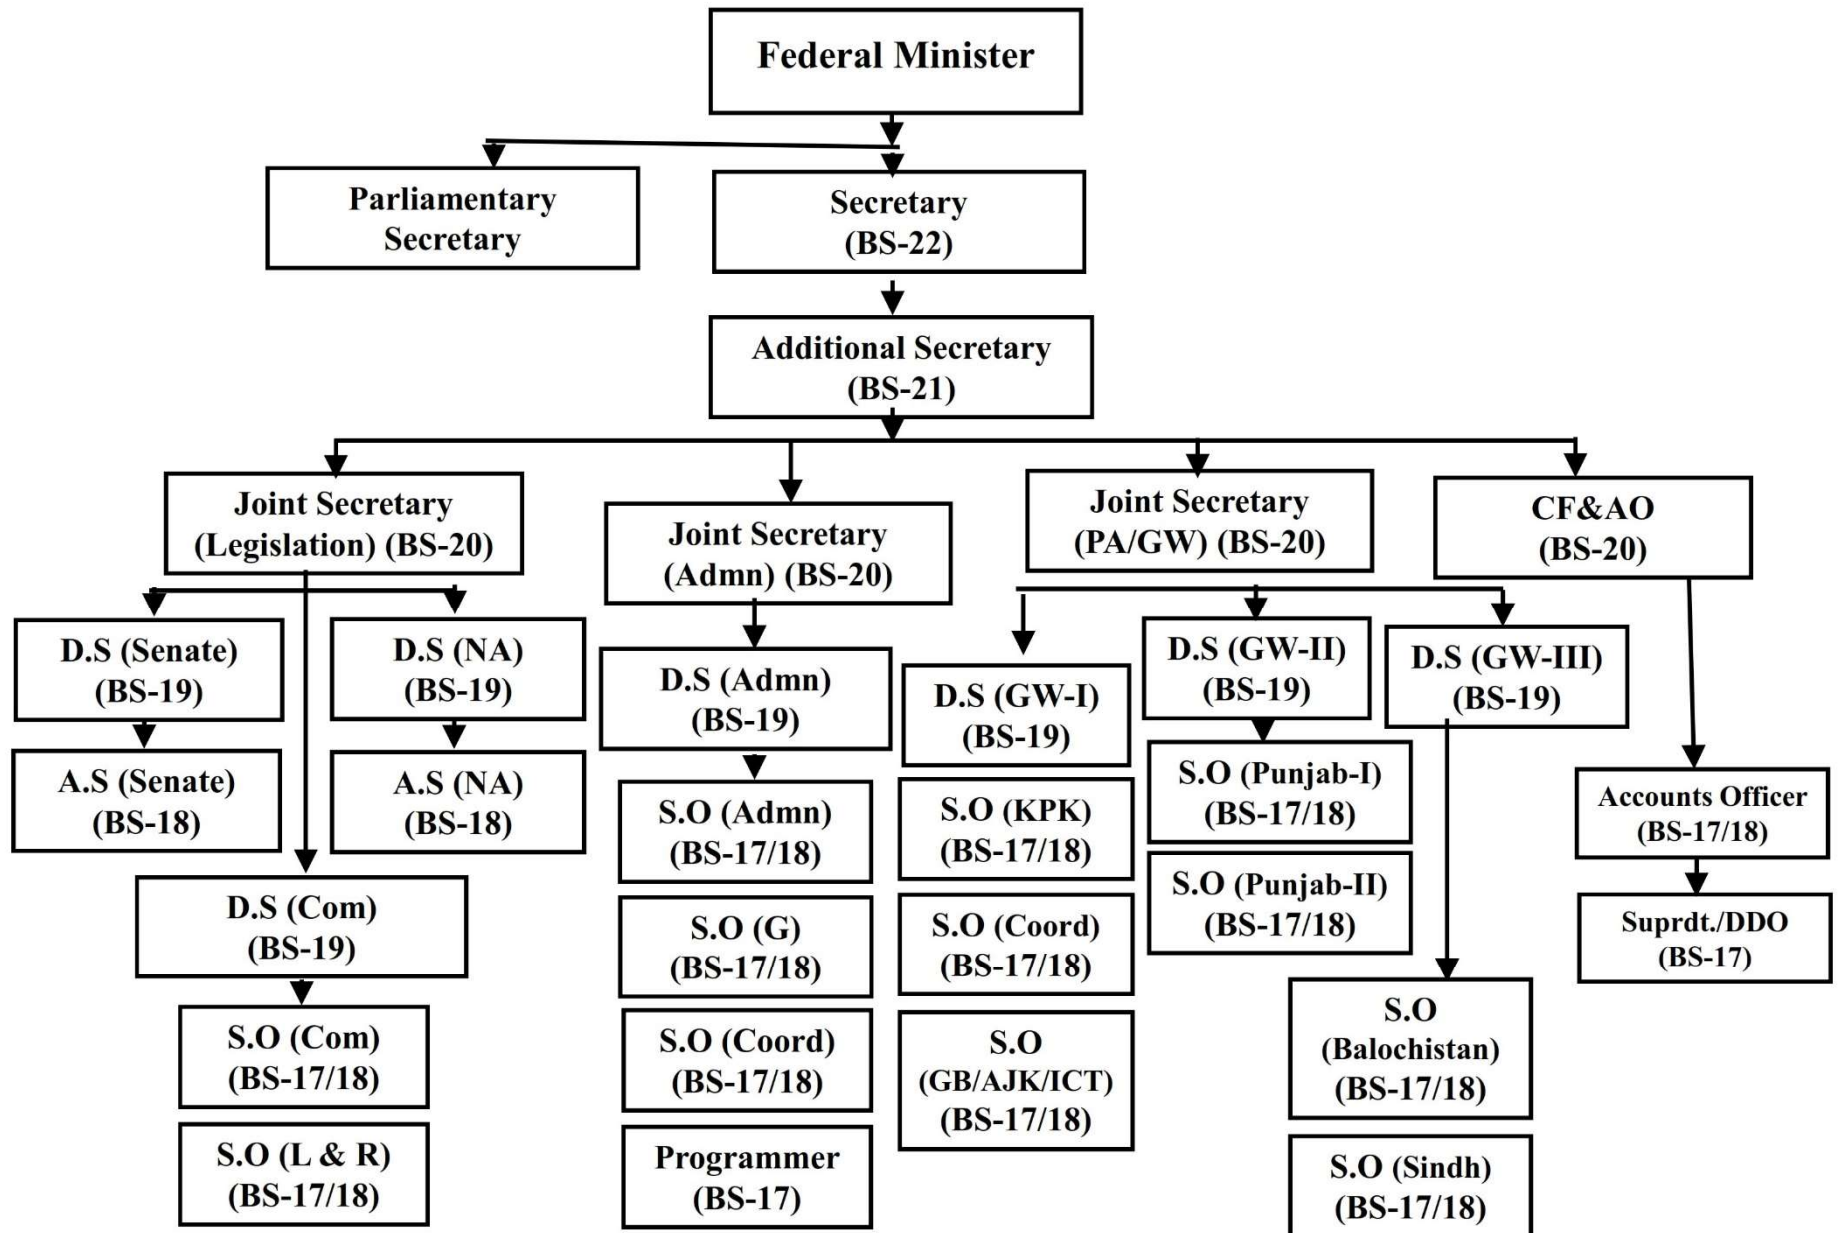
Federal Minister

Parliamentary Secretary

Secretary (BS-22)

Additional Secretary (BS-21)

Joint Secretary (Legislation) (BS-20)

Joint Secretary (Admn) (BS-20)

Joint Secretary (PA/GW) (BS-20)

CF&AO (BS-20)

D.S (Senate) (BS-19)

D.S (NA) (BS-19)

A.S (Senate) (BS-18)

A.S (NA) (BS-18)

D.S (Com) (BS-19)

S.O (Com) (BS-17/18)

S.O (L & R) (BS-17/18)

D.S (Admn) (BS-19)

S.O (Admn) (BS-17/18)

S.O (G) (BS-17/18)

S.O (Coord) (BS-17/18)

Programmer (BS-17)

D.S (GW-I) (BS-19)

S.O (KPK) (BS-17/18)

S.O (Coord) (BS-17/18)

S.O (GB/AJK/ICT) (BS-17/18)

D.S (GW-II) (BS-19)

S.O (Punjab-I) (BS-17/18)

S.O (Punjab-II) (BS-17/18)

D.S (GW-III) (BS-19)

S.O (Balochistan) (BS-17/18)

S.O (Sindh) (BS-17/18)

Accounts Officer (BS-17/18)

Suprdt./DDO (BS-17)